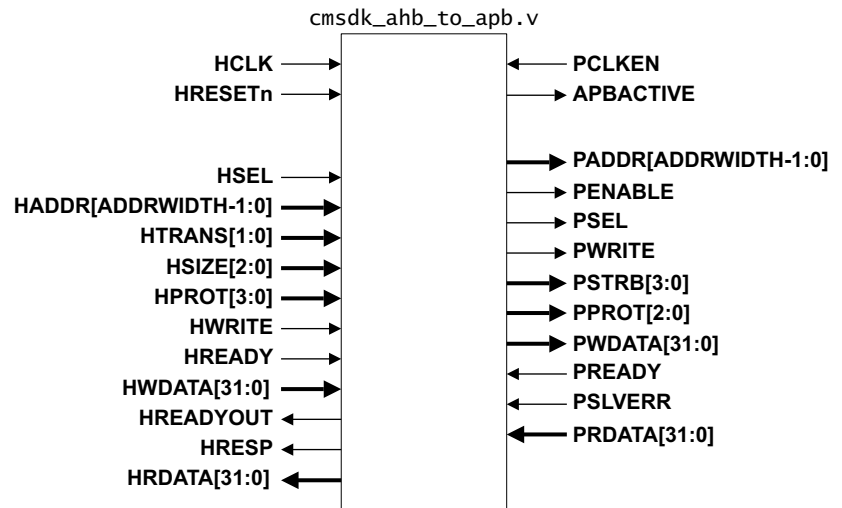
cmsdk_ahb_to_apb.v

HCLK
HRESETn
HSEL
HADDR[ADDRWIDTH-1:0]
HTRANS[1:0]
HSIZE[2:0]
HPROT[3:0]
HWRITE
HREADY
HWDATA[31:0]
HREADYOUT
HRESP
HRDATA[31:0]

PCLKEN
APBACTIVE
PADDR[ADDRWIDTH-1:0]
PENABLE
PSEL
PWRITE
PSTRB[3:0]
PPROT[2:0]
PWDATA[31:0]
PREADY
PSLVERR
PRDATA[31:0]